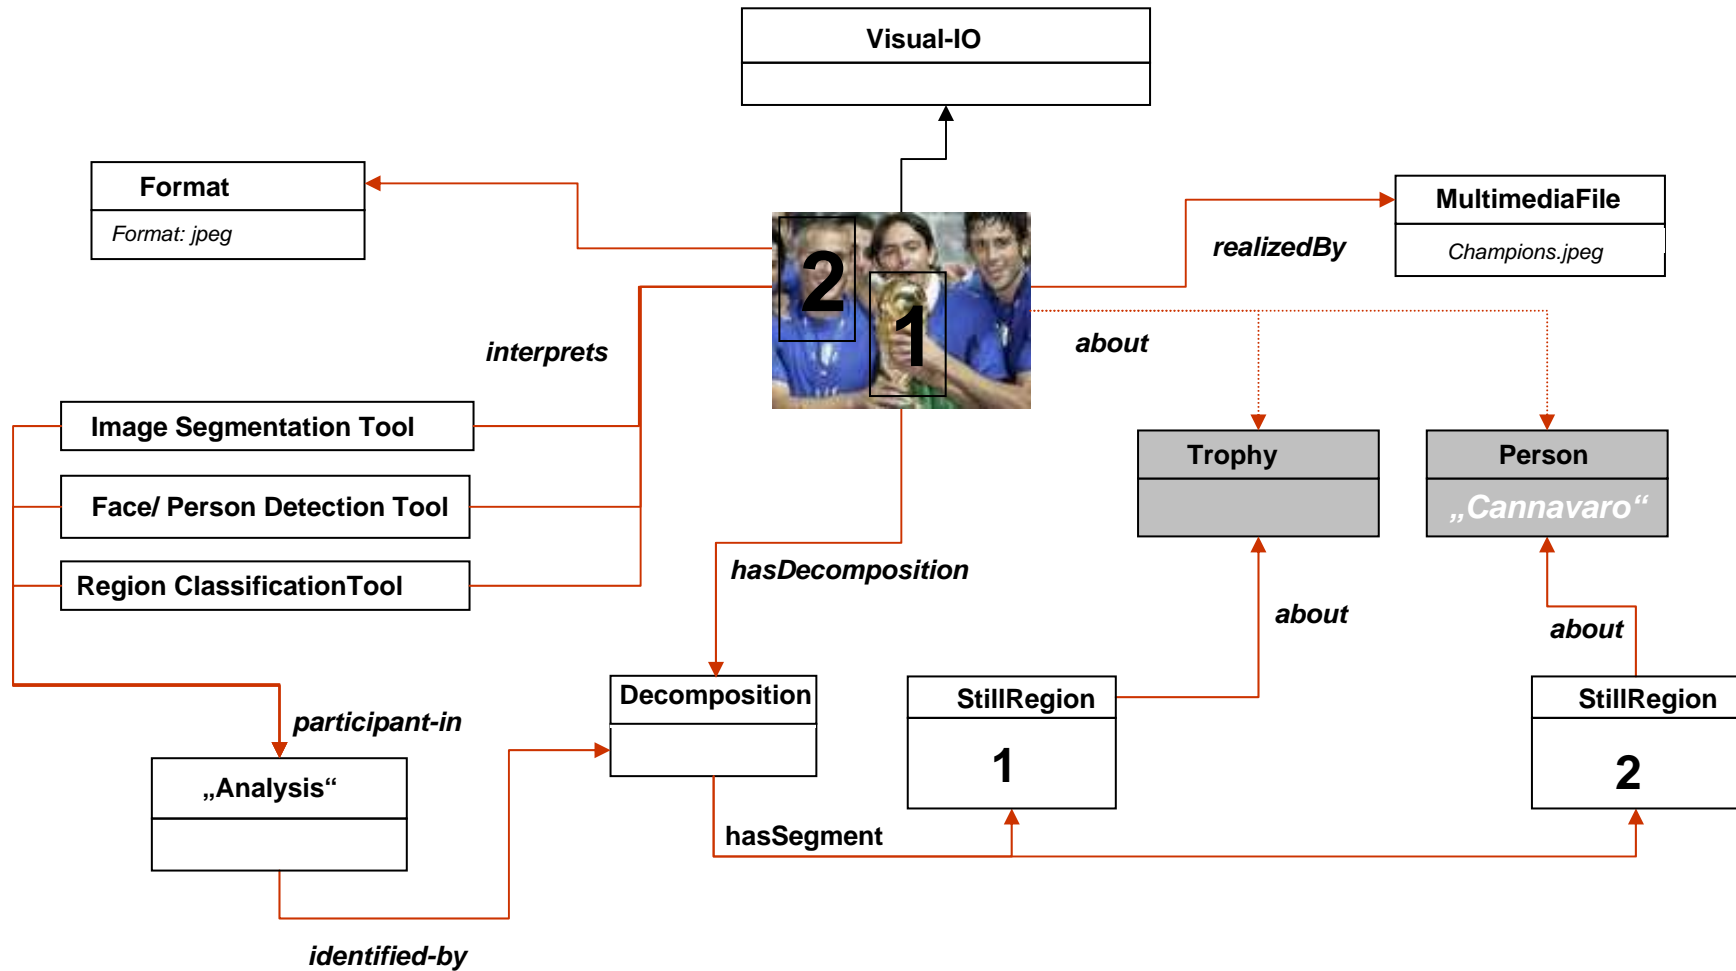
Visual-IO

Format

Format: jpeg

2

1

realizedBy

MultimediaFile

Champions.jpeg

interprets

about

Image Segmentation Tool

Face/ Person Detection Tool

Region ClassificationTool

Trophy

Person

„Cannavaro“

hasDecomposition

about

about

participant-in

Decomposition

StillRegion

1

StillRegion

2

„Analysis“

hasSegment

identified-by